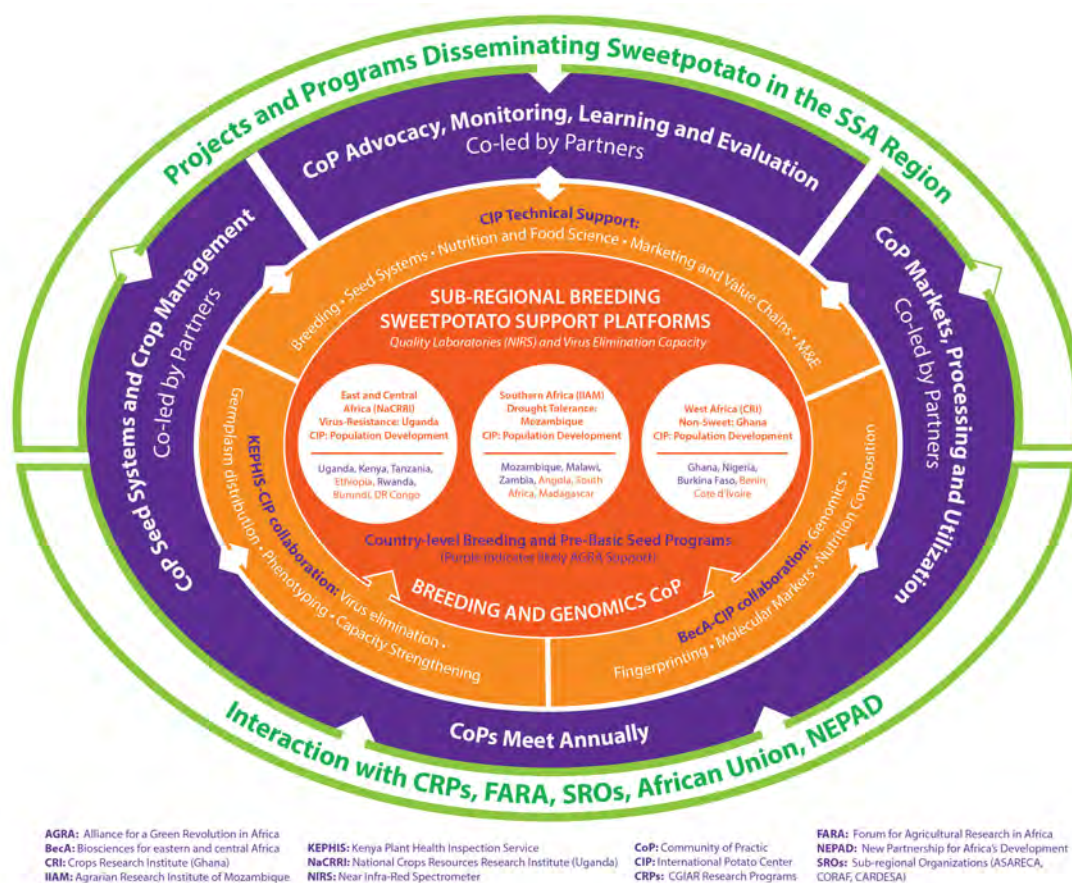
Projects and Programs Disseminating Sweetpotato in the SSA Region

CoP Advocacy, Monitoring, Learning and Evaluation
Co-led by Partners

CoP Seed Systems and Crop Management
Co-led by Partners

CoP Markets, Processing and Utilization
Co-led by Partners

CIP Technical Support:
Breeding • Seed Systems • Nutrition and Food Science • Marketing and Value Chains • M&E

SUB-REGIONAL BREEDING SWEETPOTATO SUPPORT PLATFORMS
Quality Laboratories (NIRS) and Virus Elimination Capacity

East and Central Africa (NaCRRI)
Virus-Resistance: Uganda
CIP: Population Development

Uganda, Kenya, Tanzania, Ethiopia, Rwanda, Burundi, DR Congo

Southern Africa (IIAM)
Drought Tolerance: Mozambique
CIP: Population Development

Mozambique, Malawi, Zambia, Angola, South Africa, Madagascar

West Africa (CRI)
Non-Sweet: Ghana
CIP: Population Development

Ghana, Nigeria, Burkina Faso, Benin, Cote d'Ivoire

Country-level Breeding and Pre-Basic Seed Programs
(Purple indicates likely AGRA Support)

BREEDING AND GENOMICS CoP

KEPHIS-CIP collaboration: Germplasm distribution • Phenotyping • Virus elimination • Capacity Strengthening

BecA-CIP collaboration: Genomics • Nutrition Composition • Molecular Markers • Fingerprinting

CoPs Meet Annually

Interaction with CRPs, FARA, SROs, African Union, NEPAD

AGRA: Alliance for a Green Revolution in Africa
BecA: Biosciences for eastern and central Africa
CRI: Crops Research Institute (Ghana)
IIAM: Agrarian Research Institute of Mozambique

KEPHIS: Kenya Plant Health Inspection Service
NaCRRI: National Crops Resources Research Institute (Uganda)
NIRS: Near Infra-Red Spectrometer

CoP: Community of Practic
CIP: International Potato Center
CRPs: CGIAR Research Programs

FARA: Forum for Agricultural Research in Africa
NEPAD: New Partnership for Africa's Development
SROs: Sub-regional Organizations (ASARECA, CORAF, CARDESA)